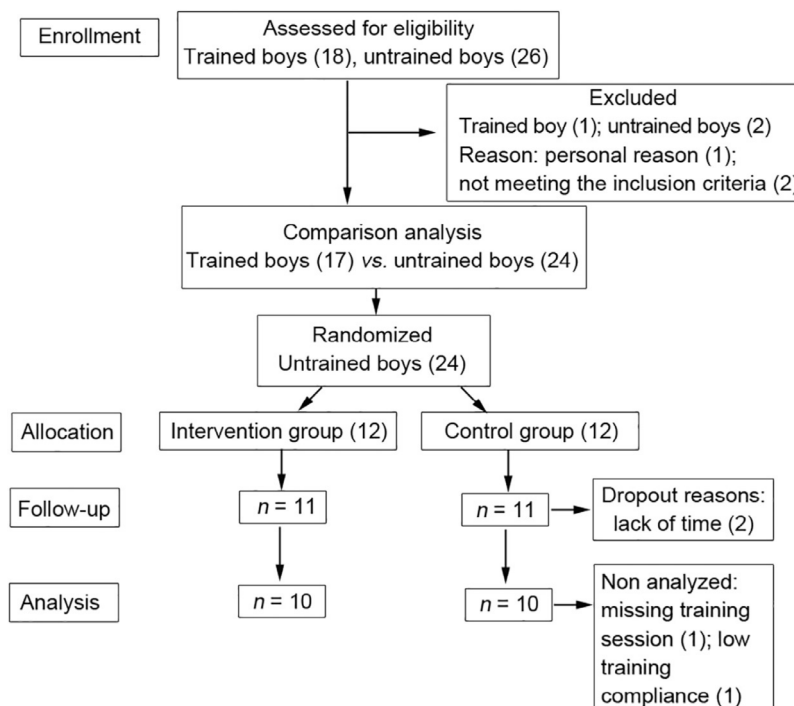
Enrollment

Assessed for eligibility
Trained boys (18), untrained boys (26)

Excluded
Trained boy (1); untrained boys (2)
Reason: personal reason (1); not meeting the inclusion criteria (2)

Comparison analysis
Trained boys (17) *vs.* untrained boys (24)

Randomized
Untrained boys (24)

Allocation

Intervention group (12)

Control group (12)

Follow-up

*n* = 11

*n* = 11

Dropout reasons: lack of time (2)

Analysis

*n* = 10

*n* = 10

Non analyzed: missing training session (1); low training compliance (1)